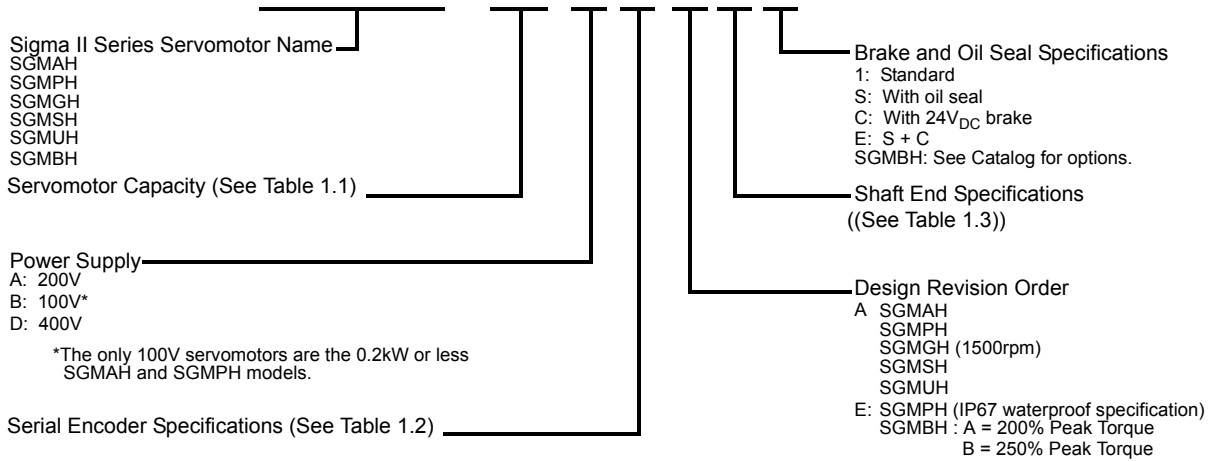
Sigma II Series Servomotor Name
SGMAH
SGMPH
SGMGH
SGMSH
SGMUH
SGMBH

Servomotor Capacity (See Table 1.1)

Power Supply
A: 200V
B: 100V*
D: 400V

*The only 100V servomotors are the 0.2kW or less SGMAH and SGMPH models.

Serial Encoder Specifications (See Table 1.2)

Brake and Oil Seal Specifications
1: Standard
S: With oil seal
C: With $24V_{DC}$ brake
E: S + C
SGMBH: See Catalog for options.

Shaft End Specifications
((See Table 1.3))

Design Revision Order
A SGMAH
SGMPH
SGMGH (1500rpm)
SGMSH
SGMUH
E: SGMPH (IP67 waterproof specification)
SGMBH : A = 200% Peak Torque
B = 250% Peak Torque